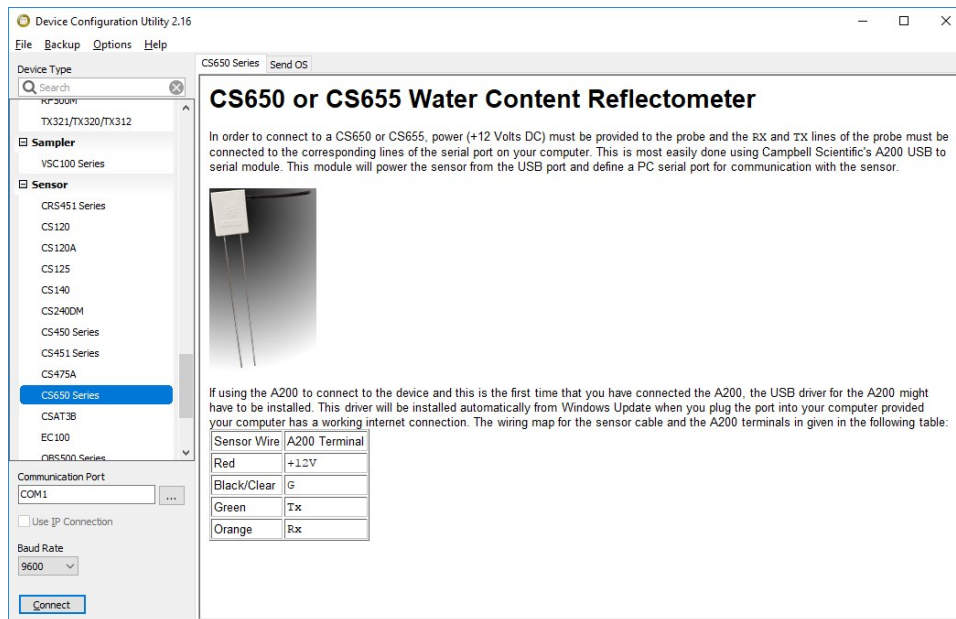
Device Configuration Utility 2.16

File Backup Options Help

Device Type

Search

RF500M

TX321/TX320/TX312

Sampler

VSC100 Series

Sensor

CRS451 Series

CS120

CS120A

CS125

CS140

CS240DM

CS450 Series

CS451 Series

CS475A

CS650 Series

CSAT3B

EC100

OBS500 Series

Communication Port

COM1

...

Use IP Connection

Baud Rate

9600

Connect

CS650 Series | Send OS

CS650 or CS655 Water Content Reflectometer

In order to connect to a CS650 or CS655, power (+12 Volts DC) must be provided to the probe and the RX and TX lines of the probe must be connected to the corresponding lines of the serial port on your computer. This is most easily done using Campbell Scientific's A200 USB to serial module. This module will power the sensor from the USB port and define a PC serial port for communication with the sensor.

If using the A200 to connect to the device and this is the first time that you have connected the A200, the USB driver for the A200 might have to be installed. This driver will be installed automatically from Windows Update when you plug the port into your computer provided your computer has a working internet connection. The wiring map for the sensor cable and the A200 terminals in given in the following table:

| Sensor Wire | A200 Terminal |
|---|---|
| Red | +12V |
| Black/Clear | G |
| Green | Tx |
| Orange | Rx |